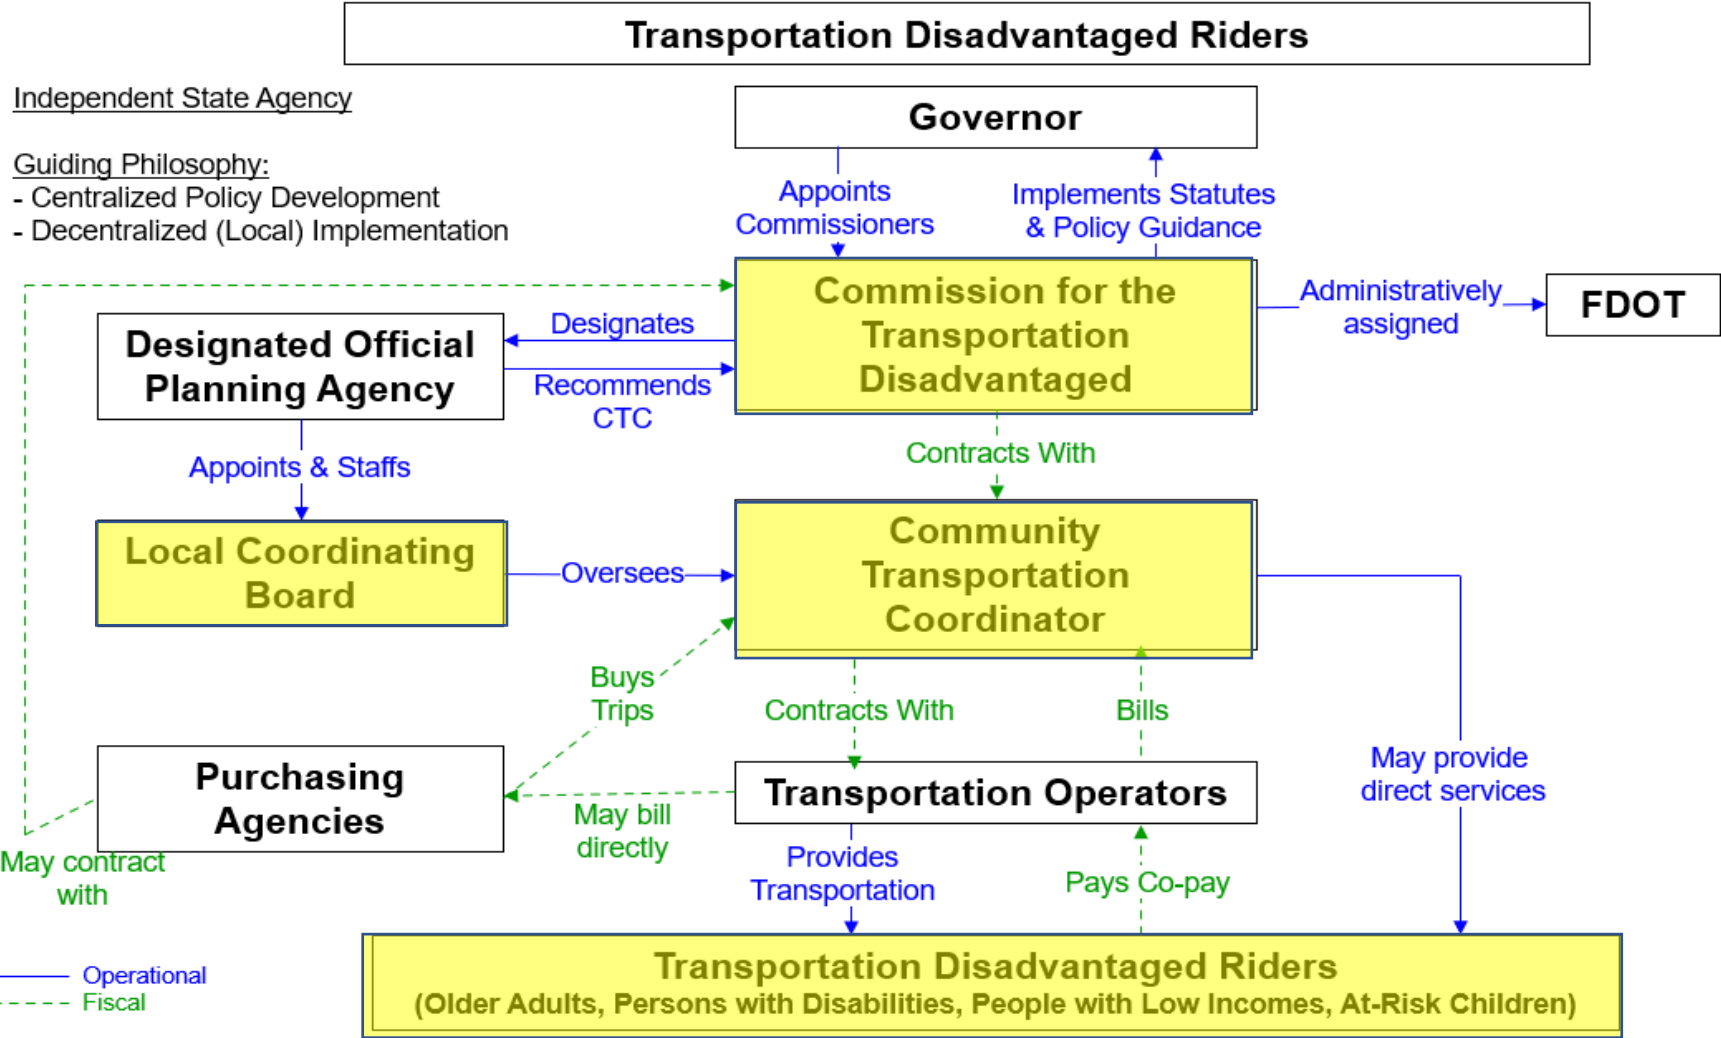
Transportation Disadvantaged Riders

Independent State Agency

Guiding Philosophy:
- Centralized Policy Development
- Decentralized (Local) Implementation

Governor

Appoints Commissioners

Implements Statutes & Policy Guidance

Commission for the Transportation Disadvantaged

Administratively assigned

FDOT

Designated Official Planning Agency

Designates

Recommends CTC

Appoints & Staffs

Contracts With

Local Coordinating Board

Oversees

Community Transportation Coordinator

Buys Trips

Contracts With

Bills

May provide direct services

Purchasing Agencies

May bill directly

Transportation Operators

May contract with

Provides Transportation

Pays Co-pay

Operational
Fiscal

Transportation Disadvantaged Riders
(Older Adults, Persons with Disabilities, People with Low Incomes, At-Risk Children)